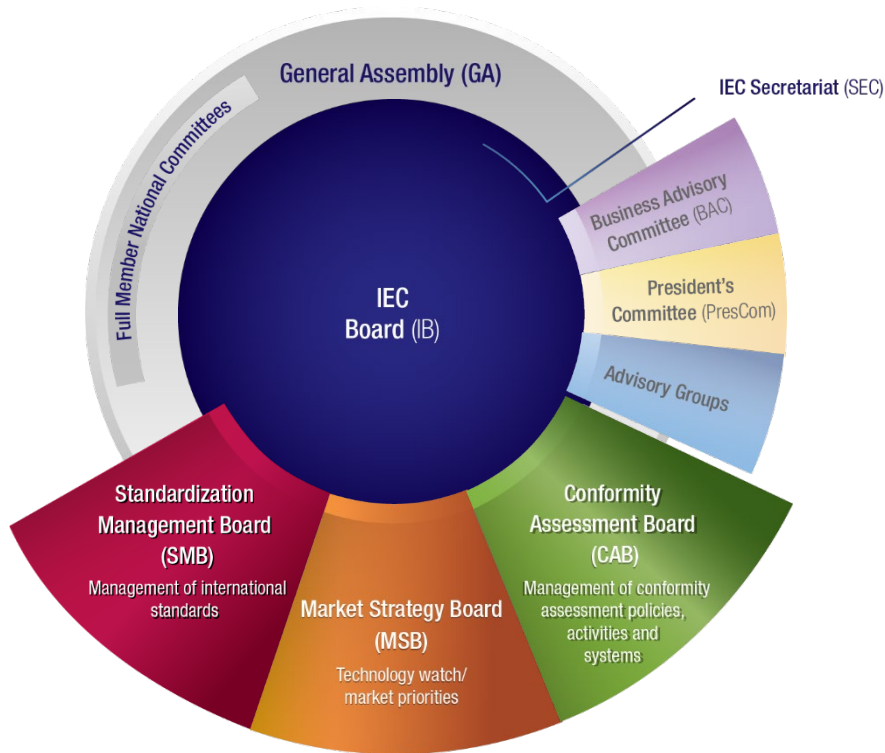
General Assembly (GA)

Full Member National Committees

IEC Secretariat (SEC)

Business Advisory Committee (BAC)

President's Committee (PresCom)

Advisory Groups

IEC Board (IB)

Standardization Management Board (SMB)
Management of international standards

Market Strategy Board (MSB)
Technology watch/ market priorities

Conformity Assessment Board (CAB)
Management of conformity assessment policies, activities and systems